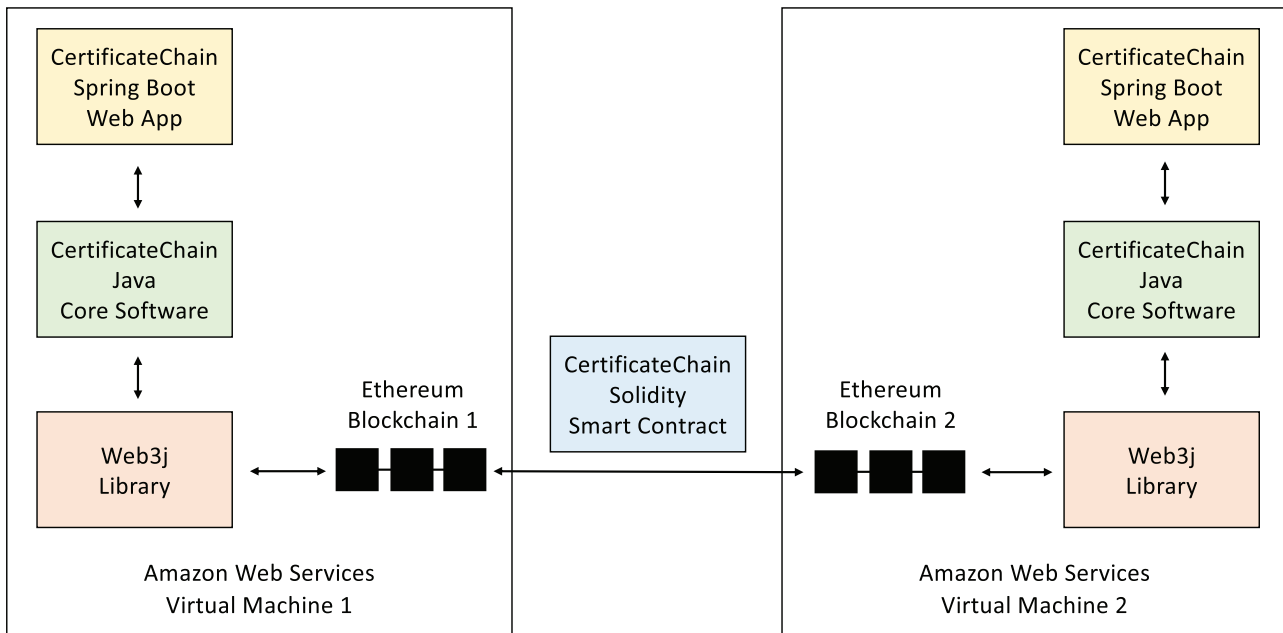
CertificateChain
Spring Boot
Web App

CertificateChain
Java
Core Software

Web3j
Library

Ethereum
Blockchain 1

Amazon Web Services
Virtual Machine 1

CertificateChain
Solidity
Smart Contract

CertificateChain
Spring Boot
Web App

CertificateChain
Java
Core Software

Ethereum
Blockchain 2

Web3j
Library

Amazon Web Services
Virtual Machine 2